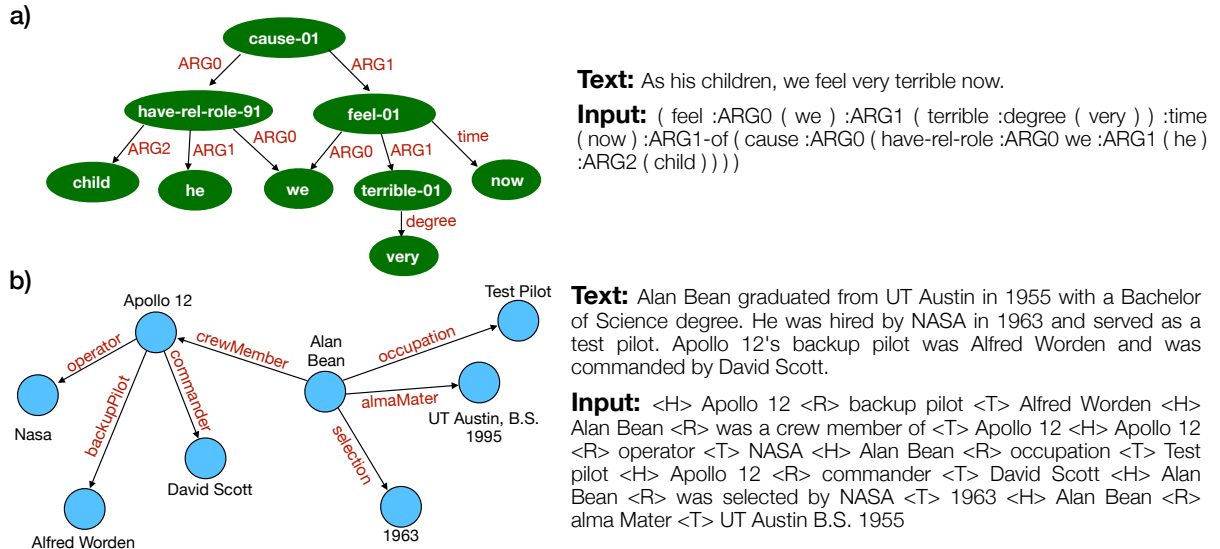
a)

cause-01
ARG0
ARG1
have-rel-role-91
feel-01
ARG2
ARG1
ARG0
ARG0
ARG1
time
child
he
we
terrible-01
now
degree
very

**Text:** As his children, we feel very terrible now.

**Input:** ( feel :ARG0 ( we ) :ARG1 ( terrible :degree ( very ) ) :time ( now ) :ARG1-of ( cause :ARG0 ( have-rel-role :ARG0 we :ARG1 ( he ) :ARG2 ( child ) ) ) )

b)

Apollo 12
Test Pilot
Alan Bean
crewMember
occupation
operator
commander
backupPilot
almaMater
selection
Nasa
UT Austin, B.S. 1995
David Scott
Alfred Worden
1963

**Text:** Alan Bean graduated from UT Austin in 1955 with a Bachelor of Science degree. He was hired by NASA in 1963 and served as a test pilot. Apollo 12's backup pilot was Alfred Worden and was commanded by David Scott.

**Input:** <H> Apollo 12 <R> backup pilot <T> Alfred Worden <H> Alan Bean <R> was a crew member of <T> Apollo 12 <H> Apollo 12 <R> operator <T> NASA <H> Alan Bean <R> occupation <T> Test pilot <H> Apollo 12 <R> commander <T> David Scott <H> Alan Bean <R> was selected by NASA <T> 1963 <H> Alan Bean <R> alma Mater <T> UT Austin B.S. 1955